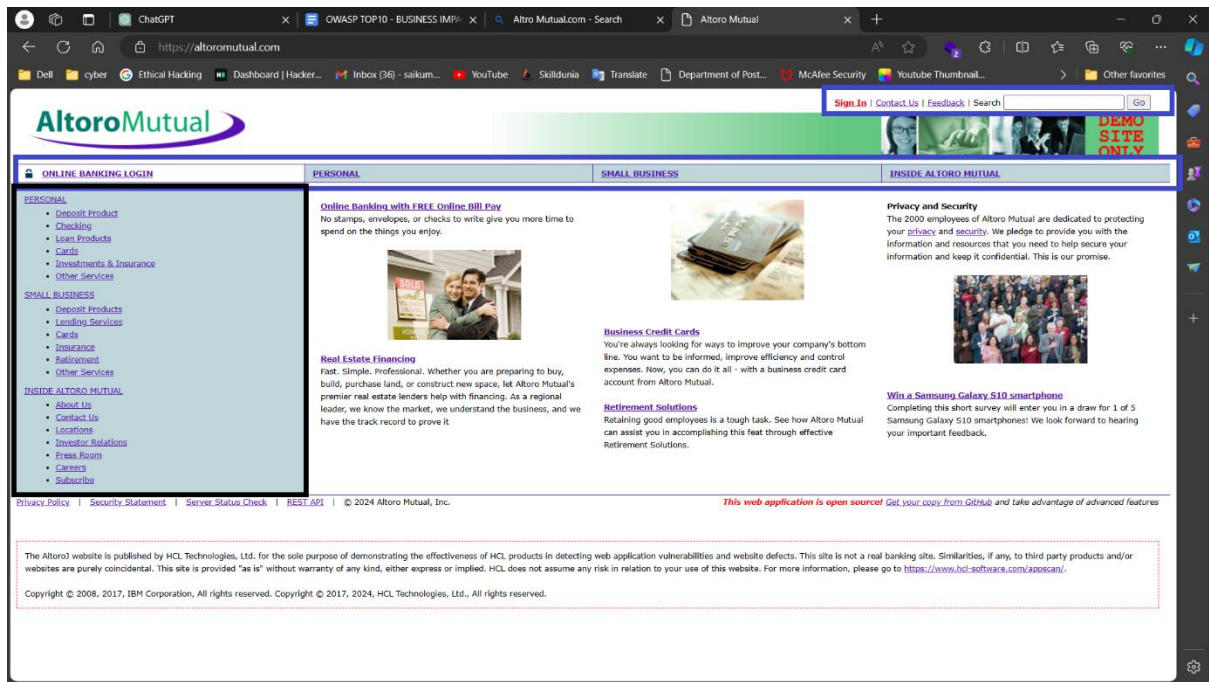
ChatGPT | OWASP TOP10 - BUSINESS IMPA | Altoro Mutual.com - Search | Altoro Mutual

https://altoromutual.com

Dell | cyber | Ethical Hacking | Dashboard | Hacker... | Inbox (36) - saikum... | YouTube | Skilldunia | Translate | Department of Post... | McAfee Security | Youtube Thumbnail... | Other favorites

AltoroMutual

Sign In | Contact Us | Feedback | Search Go

DEMO SITE ONLY

ONLINE BANKING LOGIN | PERSONAL | SMALL BUSINESS | INSIDE ALTORO MUTUAL

PERSONAL
- Deposit Product
- Checking
- Loan Products
- Cards
- Investments & Insurance
- Other Services

SMALL BUSINESS
- Deposit Products
- Lending Services
- Cards
- Insurance
- Retirement
- Other Services

INSIDE ALTORO MUTUAL
- About Us
- Contact Us
- Locations
- Investor Relations
- Press Room
- Careers
- Subscribe

Online Banking with FREE Online Bill Pay
No stamps, envelopes, or checks to write give you more time to spend on the things you enjoy.

Real Estate Financing
Fast. Simple. Professional. Whether you are preparing to buy, build, purchase land, or construct new space, let Altoro Mutual's premier real estate lenders help with financing. As a regional leader, we know the market, we understand the business, and we have the track record to prove it

Business Credit Cards
You're always looking for ways to improve your company's bottom line. You want to be informed, improve efficiency and control expenses. Now, you can do it all - with a business credit card account from Altoro Mutual.

Retirement Solutions
Retaining good employees is a tough task. See how Altoro Mutual can assist you in accomplishing this feat through effective Retirement Solutions.

Privacy and Security
The 2000 employees of Altoro Mutual are dedicated to protecting your privacy and security. We pledge to provide you with the information and resources that you need to help secure your information and keep it confidential. This is our promise.

Win a Samsung Galaxy S10 smartphone
Completing this short survey will enter you in a draw for 1 of 5 Samsung Galaxy S10 smartphones! We look forward to hearing your important feedback.

Privacy Policy | Security Statement | Server Status Check | REST API | © 2024 Altoro Mutual, Inc.

This web application is open source! Get your copy from GitHub and take advantage of advanced features

The AltoroJ website is published by HCL Technologies, Ltd. for the sole purpose of demonstrating the effectiveness of HCL products in detecting web application vulnerabilities and website defects. This site is not a real banking site. Similarities, if any, to third party products and/or websites are purely coincidental. This site is provided "as is" without warranty of any kind, either express or implied. HCL does not assume any risk in relation to your use of this website. For more information, please go to https://www.hcl-software.com/appscan/.

Copyright © 2008, 2017, IBM Corporation, All rights reserved. Copyright © 2017, 2024, HCL Technologies, Ltd., All rights reserved.